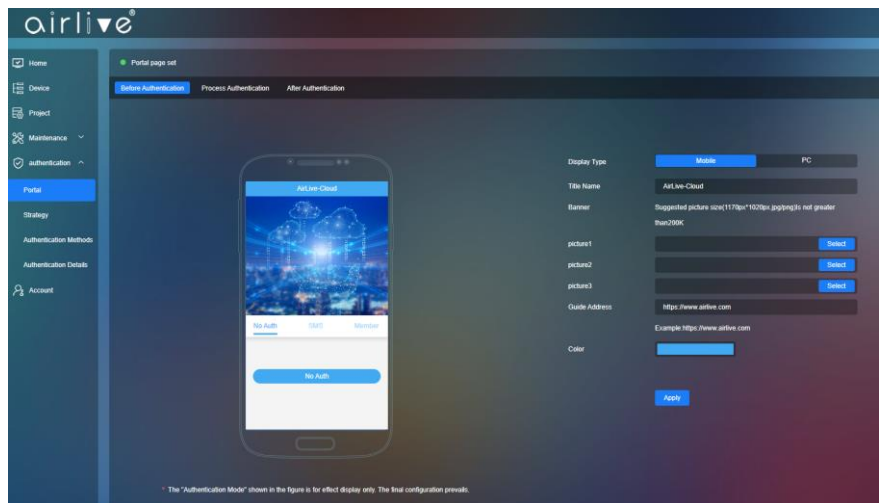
airlive®

Home
Device
Project
Maintenance
authentication
Portal
Strategy
Authentication Methods
Authentication Details
Account

Portal page set

Before Authentication
Process Authentication
After Authentication

AirLive-Cloud
No Auth
SMS
Member
No Auth

Display Type
Mobile
PC
Title Name
AirLive-Cloud
Banner
Suggested picture size(1170px*1020px.jpg/png)Is not greater than200K
picture1
Select
picture2
Select
picture3
Select
Guide Address
https://www.airlive.com
Example:https://www.airlive.com
Color
Apply

* The "Authentication Mode" shown in the figure is for effect display only. The final configuration prevails.